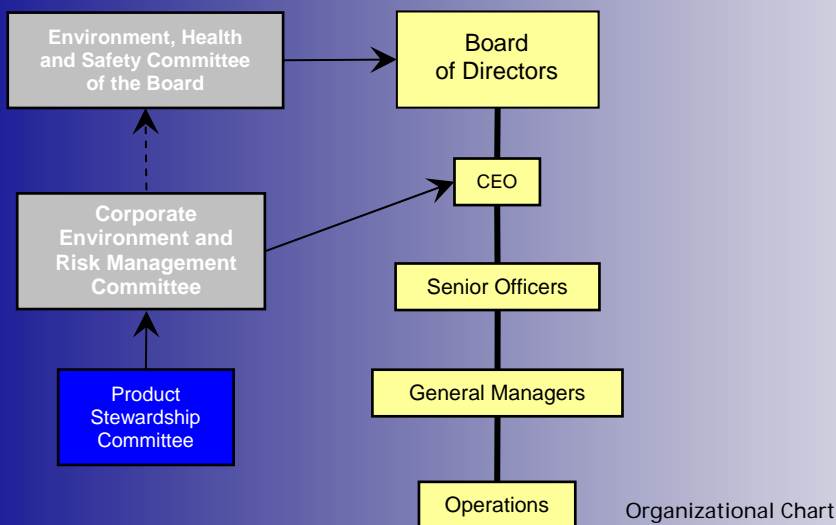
Environment, Health and Safety Committee of the Board

Board of Directors

CEO

Corporate Environment and Risk Management Committee

Senior Officers

Product Stewardship Committee

General Managers

Operations

Organizational Chart